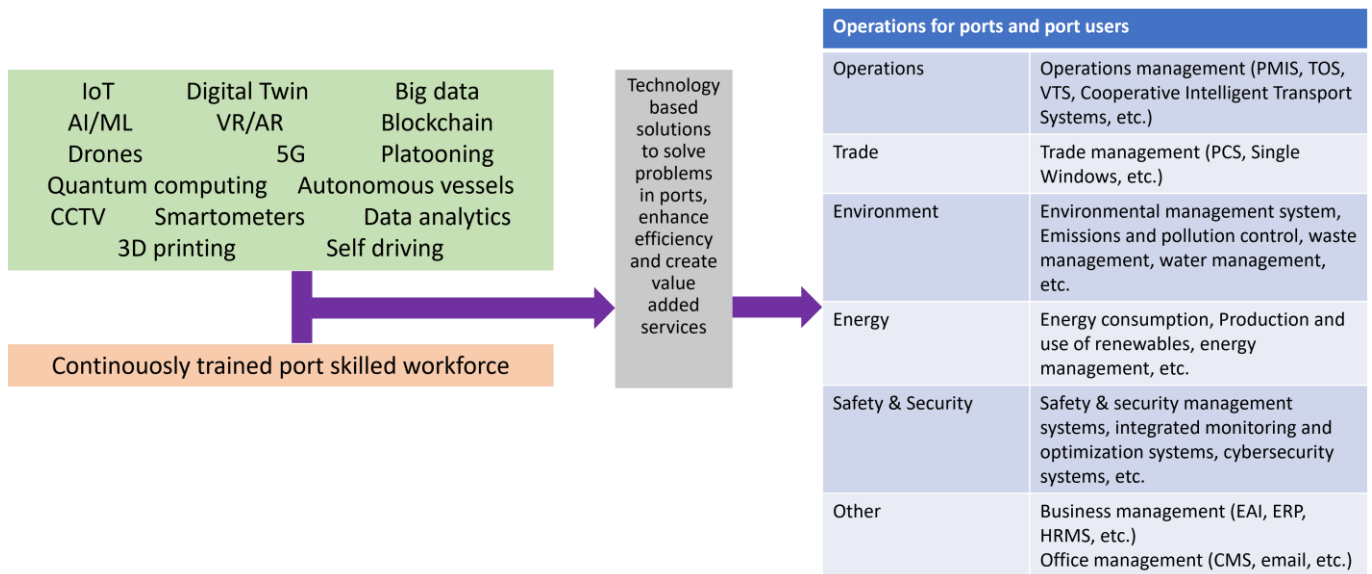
IoT Digital Twin Big data
AI/ML VR/AR Blockchain
Drones 5G Platooning
Quantum computing Autonomous vessels
CCTV Smartometers Data analytics
3D printing Self driving

Continouosly trained port skilled workforce

Technology based solutions to solve problems in ports, enhance efficiency and create value added services

| Operations for ports and port users | |
|---|---|
| Operations | Operations management (PMIS, TOS, VTS, Cooperative Intelligent Transport Systems, etc.) |
| Trade | Trade management (PCS, Single Windows, etc.) |
| Environment | Environmental management system, Emissions and pollution control, waste management, water management, etc. |
| Energy | Energy consumption, Production and use of renewables, energy management, etc. |
| Safety & Security | Safety & security management systems, integrated monitoring and optimization systems, cybersecurity systems, etc. |
| Other | Business management (EAI, ERP, HRMS, etc.) Office management (CMS, email, etc.) |